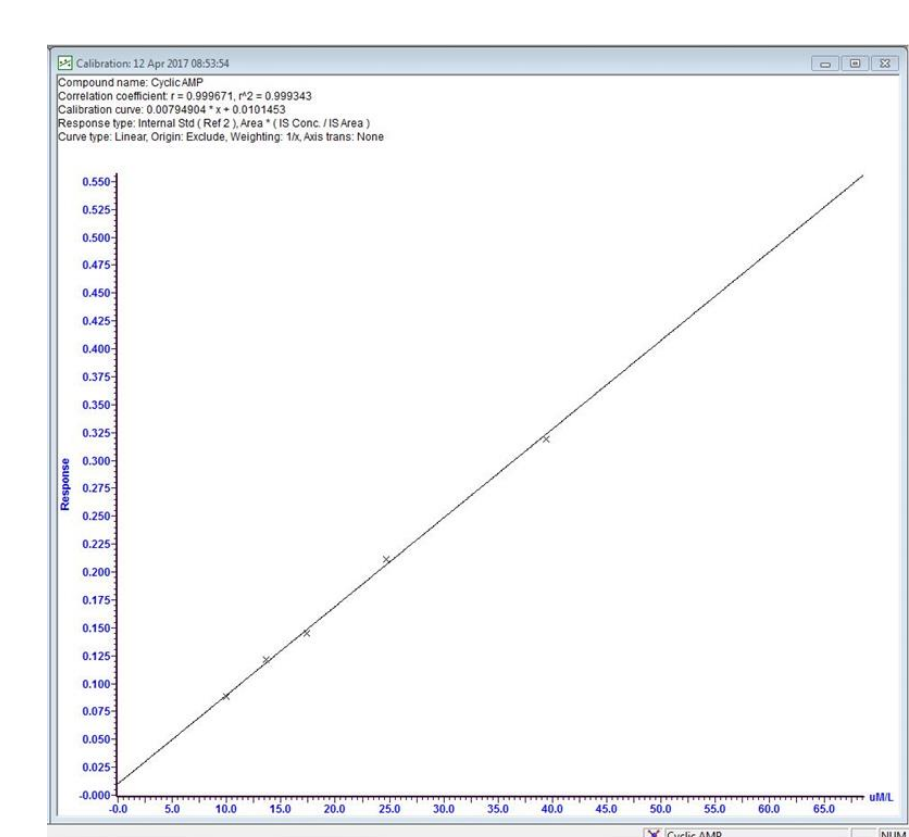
Calibration: 12 Apr 2017 08:53:54

Compound name: Cyclic AMP
Correlation coefficient: r = 0.999671, r^2 = 0.999343
Calibration curve: 0.00794904 * x + 0.0101453
Response type: Internal Std ( Ref 2 ), Area * ( IS Conc. / IS Area )
Curve type: Linear, Origin: Exclude, Weighting: 1/x, Axis trans: None

0.550
0.525
0.500
0.475
0.450
0.425
0.400
0.375
0.350
0.325
0.300
0.275
0.250
0.225
0.200
0.175
0.150
0.125
0.100
0.075
0.050
0.025
-0.000

Response

-0.0 5.0 10.0 15.0 20.0 25.0 30.0 35.0 40.0 45.0 50.0 55.0 60.0 65.0 uM/L

Cyclic AMP

NUM